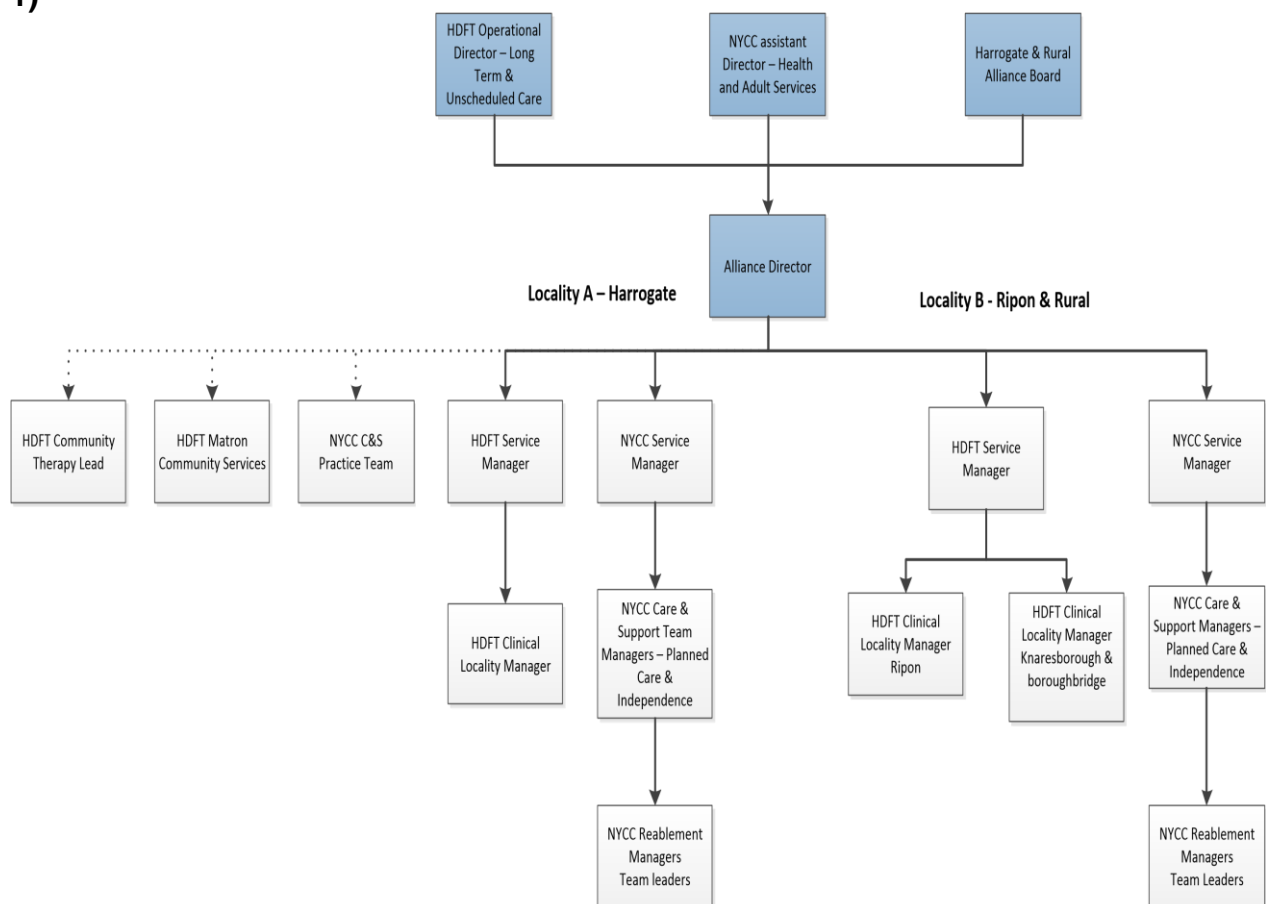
1)

HDFT Operational Director – Long Term & Unscheduled Care

NYCC assistant Director – Health and Adult Services

Harrogate & Rural Alliance Board

Alliance Director

Locality A – Harrogate

Locality B - Ripon & Rural

HDFT Community Therapy Lead

HDFT Matron Community Services

NYCC C&S Practice Team

HDFT Service Manager

NYCC Service Manager

HDFT Service Manager

NYCC Service Manager

HDFT Clinical Locality Manager

NYCC Care & Support Team Managers – Planned Care & Independence

HDFT Clinical Locality Manager Ripon

HDFT Clinical Locality Manager Knaresborough & boroughbridge

NYCC Care & Support Managers – Planned Care & Independence

NYCC Reablement Managers Team leaders

NYCC Reablement Managers Team Leaders